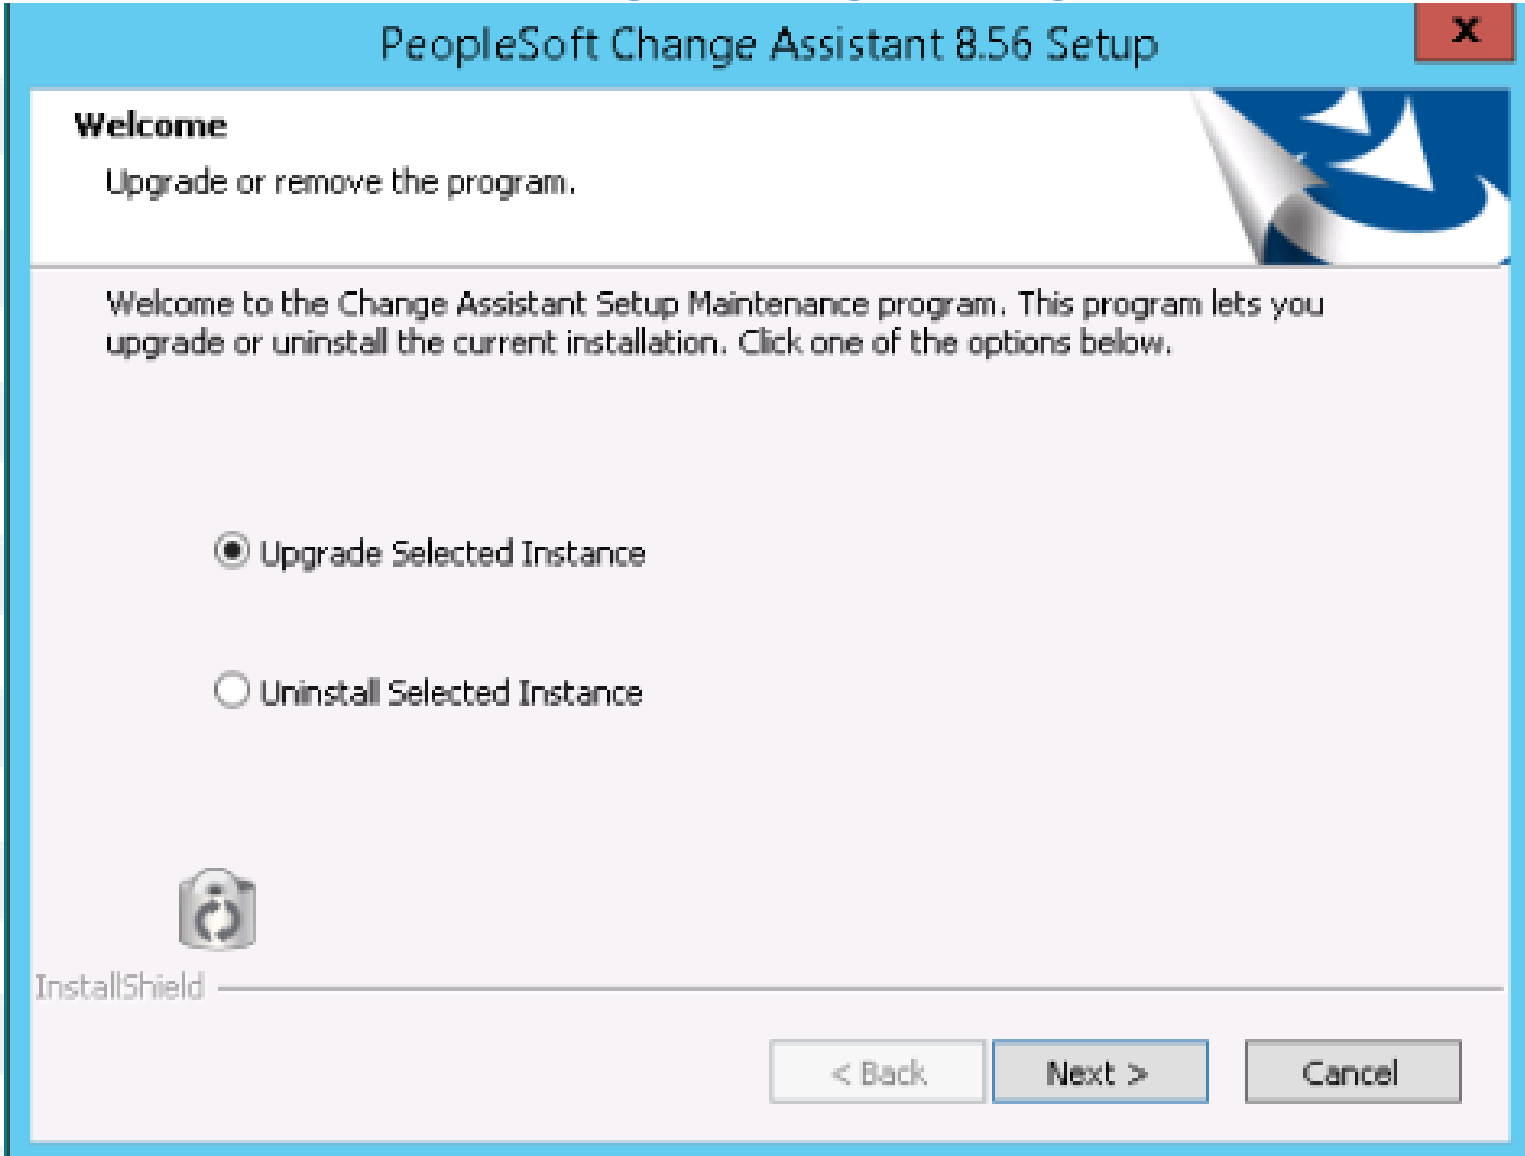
PeopleSoft Change Assistant 8.56 Setup

X

Welcome

Upgrade or remove the program.

Welcome to the Change Assistant Setup Maintenance program. This program lets you upgrade or uninstall the current installation. Click one of the options below.

Upgrade Selected Instance

Uninstall Selected Instance

InstallShield

< Back

Next >

Cancel